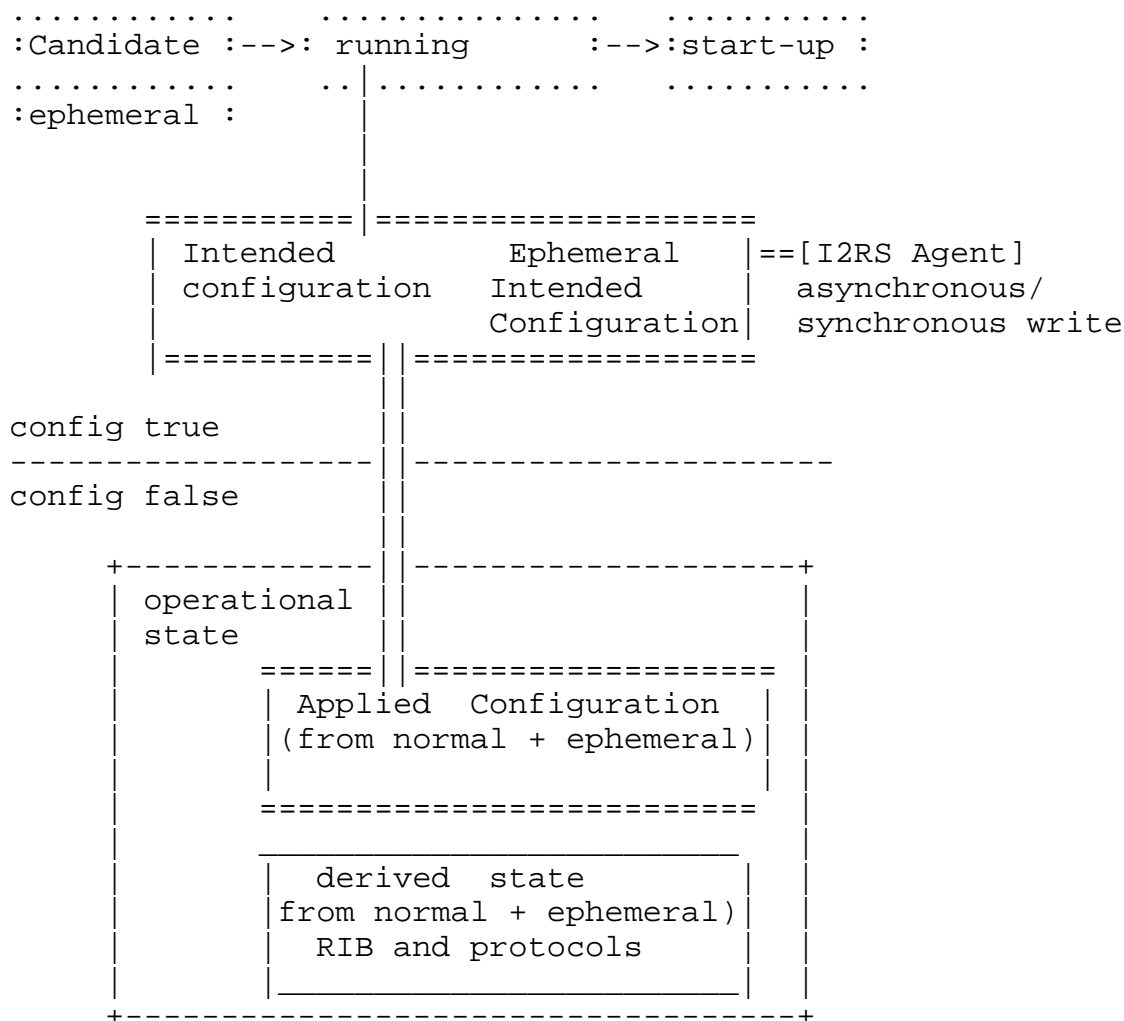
:Candidate :-->: running :-->:start-up :
:ephemeral :

Intended configuration
Ephemeral Intended Configuration
==[I2RS Agent] asynchronous/ synchronous write

config true
config false

operational state

Applied Configuration
(from normal + ephemeral)

derived state
from normal + ephemeral)
RIB and protocols